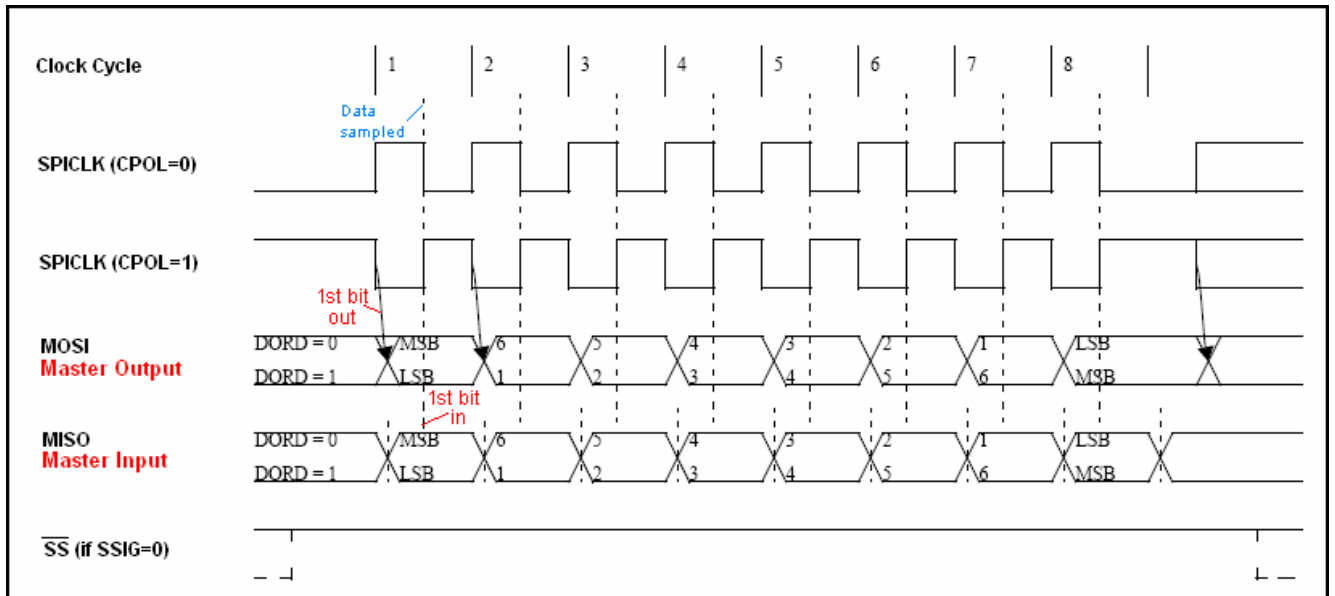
Clock Cycle
1
2
3
4
5
6
7
8

Data sampled

SPICLK (CPOL=0)

SPICLK (CPOL=1)

1st bit out

MOSI
Master Output
DORD = 0
DORD = 1
MSB
LSB
6
1
5
2
4
3
3
4
2
5
1
6
LSB
MSB

1st bit in

MISO
Master Input
DORD = 0
DORD = 1
MSB
LSB
6
1
5
2
4
3
3
4
2
5
1
6
LSB
MSB

$\overline{SS}$ (if SSIG=0)